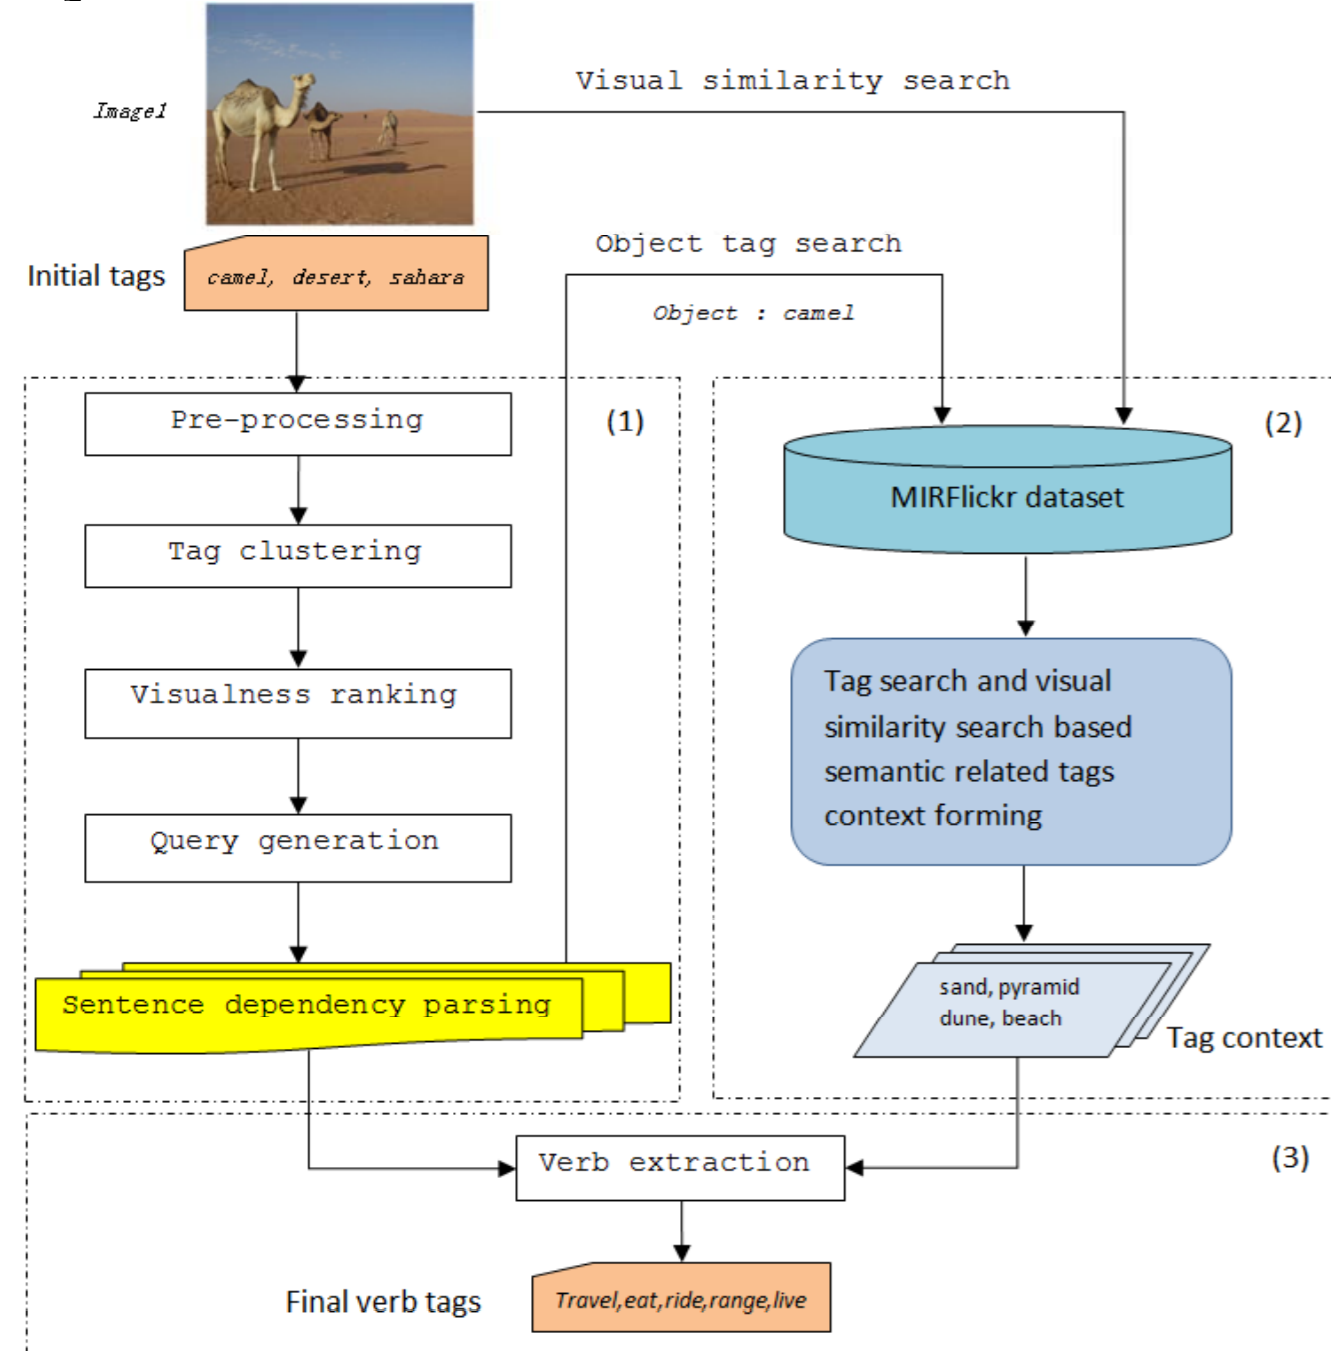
Image1

Visual similarity search

Initial tags

camel, desert, sahara

Object tag search

Object : camel

(1)

Pre-processing

Tag clustering

Visualness ranking

Query generation

Sentence dependency parsing

(2)

MIRFlickr dataset

Tag search and visual similarity search based semantic related tags context forming

sand, pyramid dune, beach

Tag context

(3)

Verb extraction

Final verb tags

Travel,eat,ride,range,live